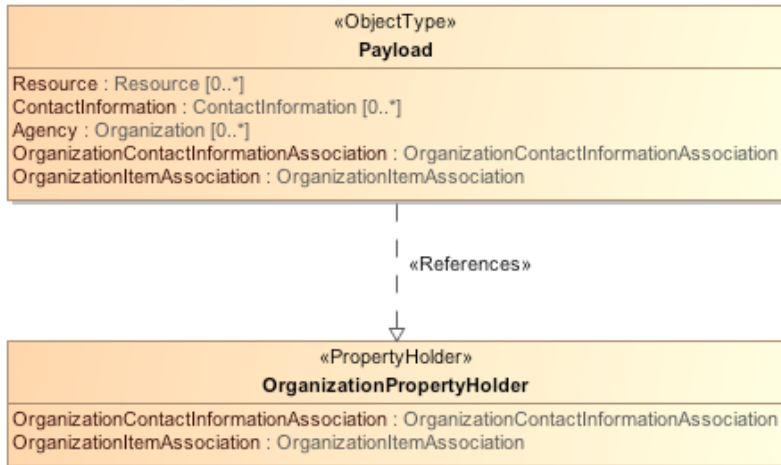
«ObjectType»
Payload

Resource : Resource [0..*]
ContactInformation : ContactInformation [0..*]
Agency : Organization [0..*]
OrganizationContactInformationAssociation : OrganizationContactInformationAssociation
OrganizationItemAssociation : OrganizationItemAssociation

«References»

«PropertyHolder»
OrganizationPropertyHolder

OrganizationContactInformationAssociation : OrganizationContactInformationAssociation
OrganizationItemAssociation : OrganizationItemAssociation